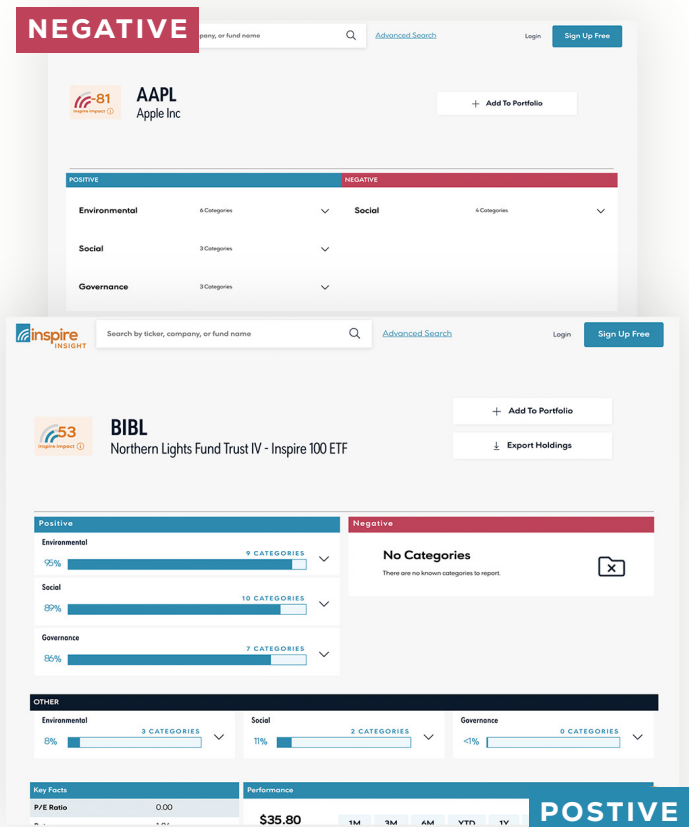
NEGATIVE

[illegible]pany, or fund name

Advanced Search

Login

Sign Up Free

-81
Inspire Impact

AAPL
Apple Inc

Add To Portfolio

POSITIVE

Environmental 6 Categories

Social 3 Categories

Governance 3 Categories

NEGATIVE

Social 4 Categories

inspire INSIGHT

Search by ticker, company, or fund name

Advanced Search

Login

Sign Up Free

53
Inspire Impact

BIBL
Northern Lights Fund Trust IV - Inspire 100 ETF

Add To Portfolio

Export Holdings

Positive

Environmental
9 CATEGORIES
95%

Social
10 CATEGORIES
89%

Governance
7 CATEGORIES
86%

Negative

No Categories
There are no known categories to report.

OTHER

Environmental
3 CATEGORIES
8%

Social
2 CATEGORIES
11%

Governance
0 CATEGORIES
<1%

Key Facts

P/E Ratio 0.00

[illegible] 1.0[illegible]

Performance

$35.80

1M 3M 6M YTD 1Y

POSTIVE